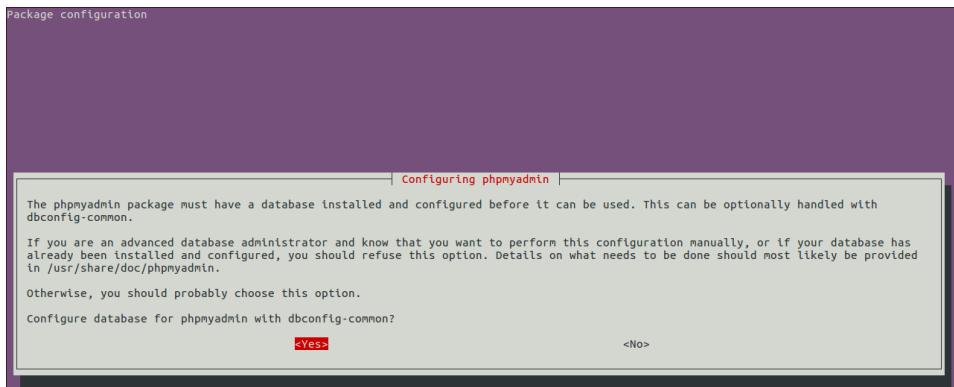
Package configuration

Configuring phpmyadmin

The phpmyadmin package must have a database installed and configured before it can be used. This can be optionally handled with dbconfig-common.

If you are an advanced database administrator and know that you want to perform this configuration manually, or if your database has already been installed and configured, you should refuse this option. Details on what needs to be done should most likely be provided in /usr/share/doc/phpmyadmin.

Otherwise, you should probably choose this option.

Configure database for phpmyadmin with dbconfig-common?

<Yes> <No>